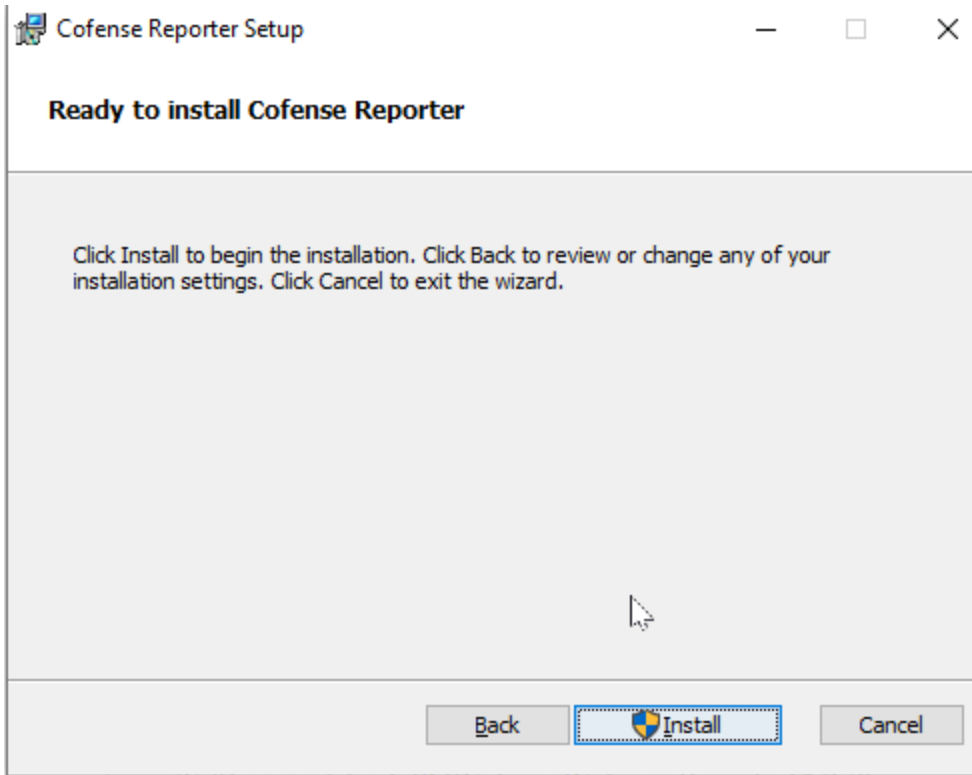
Cofense Reporter Setup

Ready to install Cofense Reporter

Click Install to begin the installation. Click Back to review or change any of your installation settings. Click Cancel to exit the wizard.

Back Install Cancel